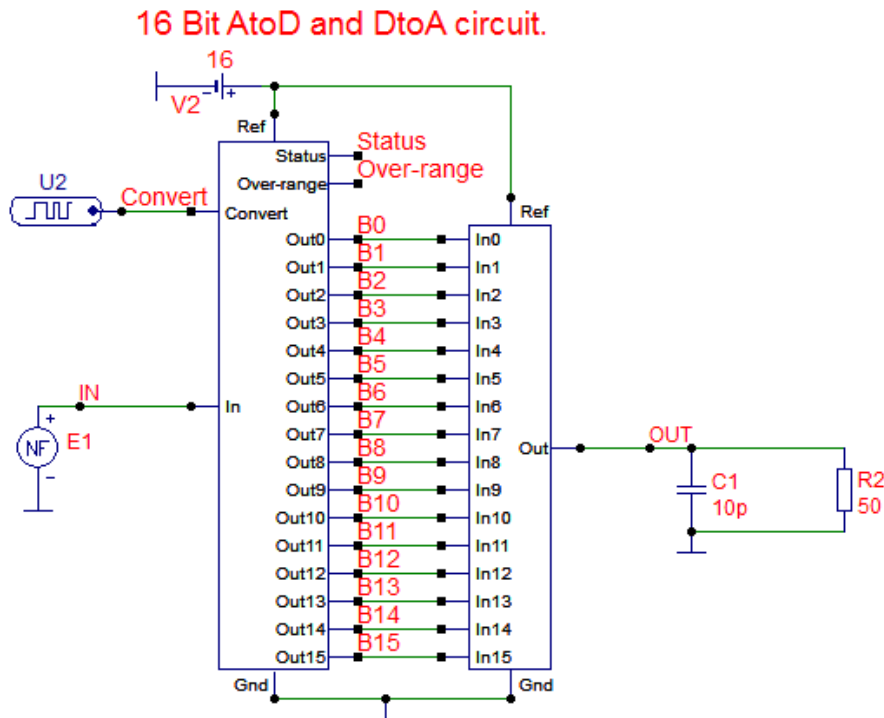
16 Bit AtoD and DtoA circuit.

16
V2
-
+

Ref
Status
Over-range
Convert
Status
Over-range
U2
Convert

Out0
Out1
Out2
Out3
Out4
Out5
Out6
Out7
Out8
Out9
Out10
Out11
Out12
Out13
Out14
Out15

B0
B1
B2
B3
B4
B5
B6
B7
B8
B9
B10
B11
B12
B13
B14
B15

Ref
In0
In1
In2
In3
In4
In5
In6
In7
In8
In9
In10
In11
In12
In13
In14
In15

IN
In
+
NF
E1
-

Out
OUT
C1
10p
R2
50

Gnd
Gnd